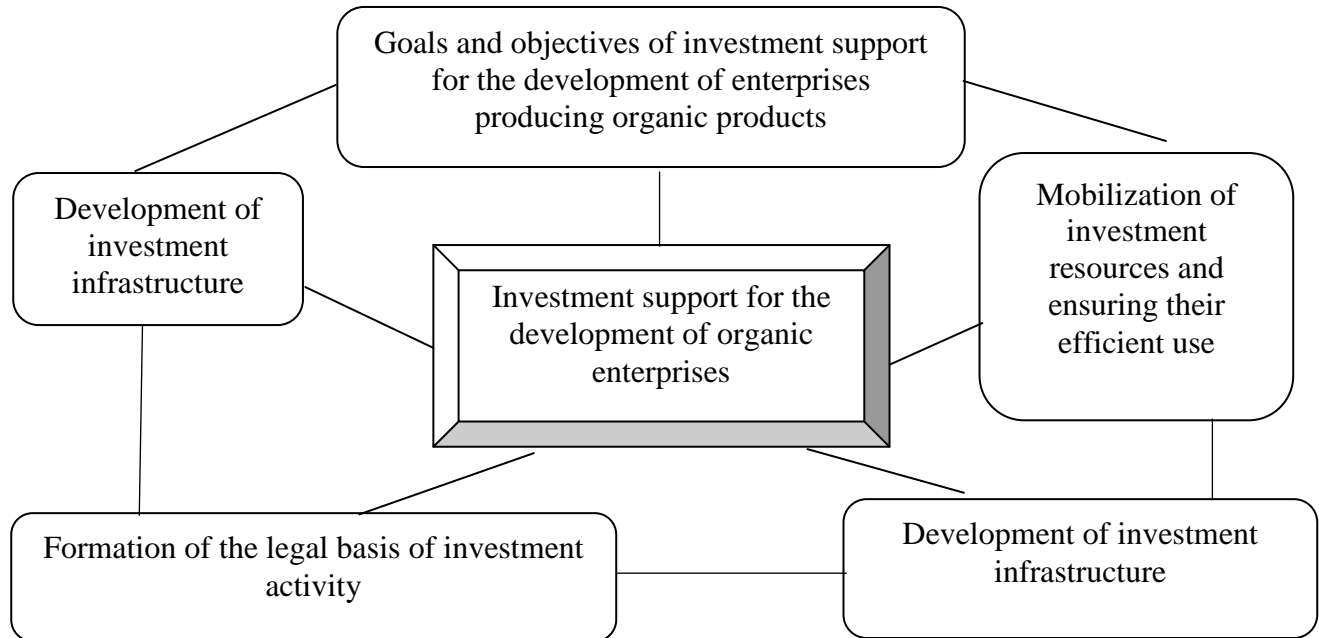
Goals and objectives of investment support for the development of enterprises producing organic products

Development of investment infrastructure

Investment support for the development of organic enterprises

Mobilization of investment resources and ensuring their efficient use

Formation of the legal basis of investment activity

Development of investment infrastructure